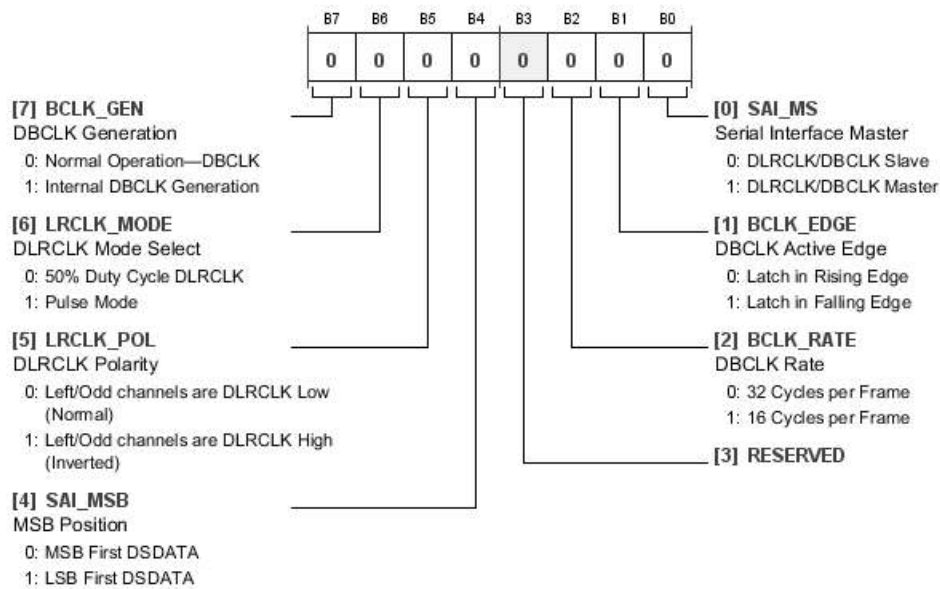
| B7 | B6 | B5 | B4 | B3 | B2 | B1 | B0 |
|---|---|---|---|---|---|---|---|
| 0 | 0 | 0 | 0 | 0 | 0 | 0 | 0 |

[7] BCLK_GEN
DBCLK Generation
0: Normal Operation—DBCLK
1: Internal DBCLK Generation

[6] LRCLK_MODE
DLRCLK Mode Select
0: 50% Duty Cycle DLRCLK
1: Pulse Mode

[5] LRCLK_POL
DLRCLK Polarity
0: Left/Odd channels are DLRCLK Low (Normal)
1: Left/Odd channels are DLRCLK High (Inverted)

[4] SAI_MSB
MSB Position
0: MSB First DSDATA
1: LSB First DSDATA

[0] SAI_MS
Serial Interface Master
0: DLRCLK/DBCLK Slave
1: DLRCLK/DBCLK Master

[1] BCLK_EDGE
DBCLK Active Edge
0: Latch in Rising Edge
1: Latch in Falling Edge

[2] BCLK_RATE
DBCLK Rate
0: 32 Cycles per Frame
1: 16 Cycles per Frame

[3] RESERVED